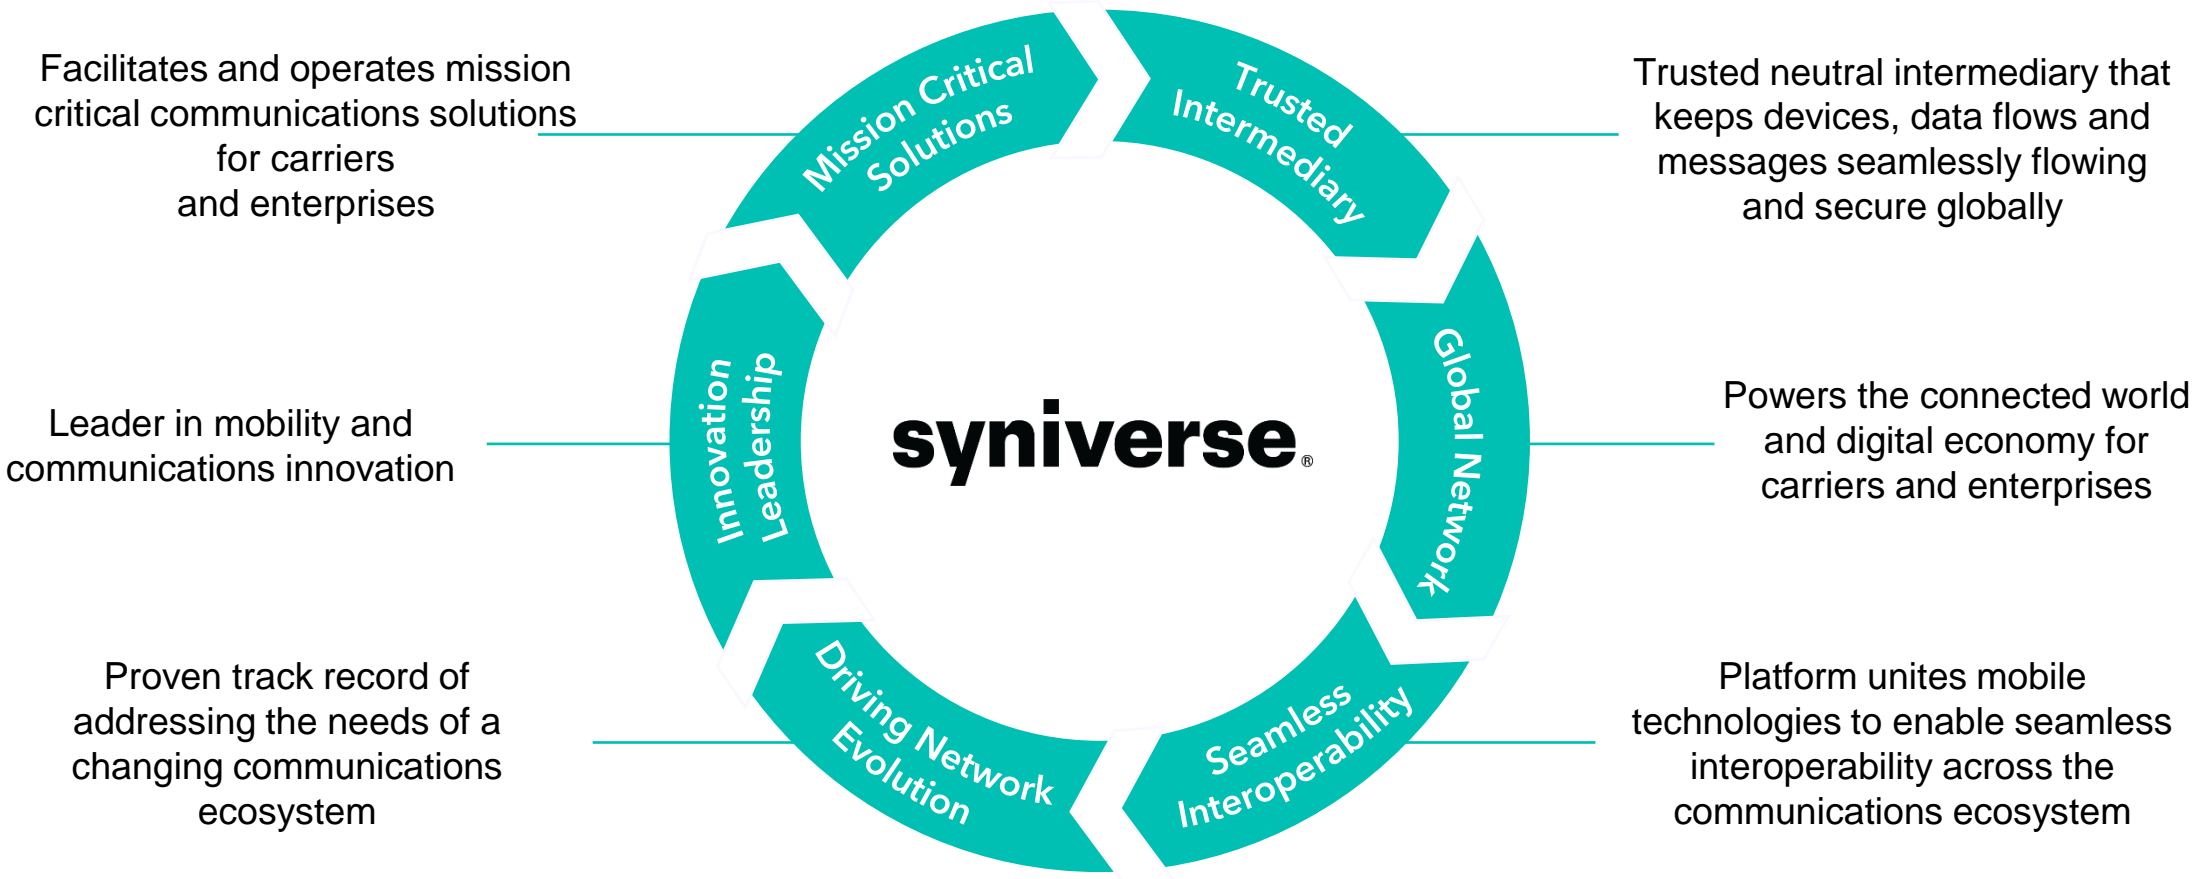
Facilitates and operates mission critical communications solutions for carriers and enterprises

Mission Critical Solutions

Trusted Intermediary

Trusted neutral intermediary that keeps devices, data flows and messages seamlessly flowing and secure globally

Leader in mobility and communications innovation

Innovation Leadership

syniverse®

Global Network

Powers the connected world and digital economy for carriers and enterprises

Proven track record of addressing the needs of a changing communications ecosystem

Driving Network Evolution

Seamless Interoperability

Platform unites mobile technologies to enable seamless interoperability across the communications ecosystem